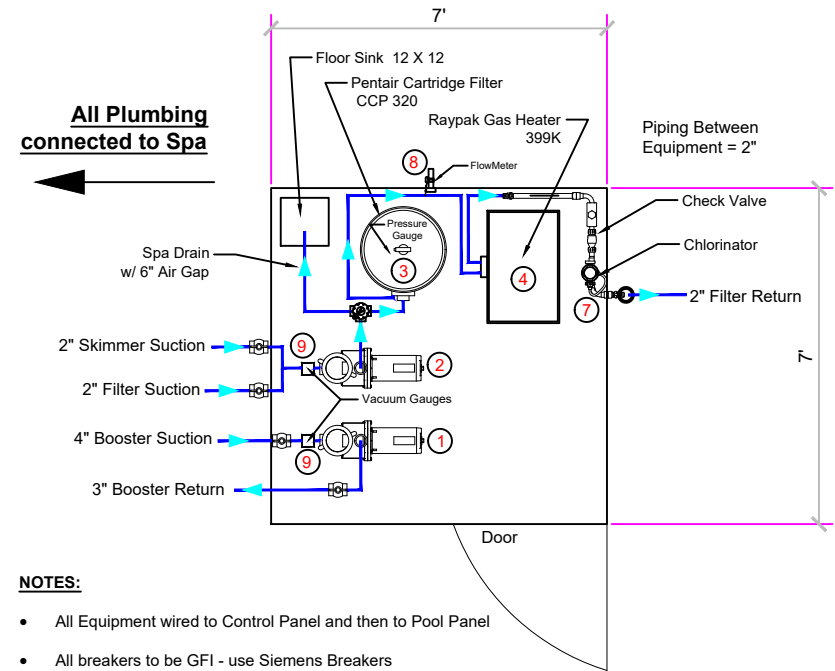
7'

Floor Sink 12 X 12

Pentair Cartridge Filter
CCP 320

All Plumbing connected to Spa

Raypak Gas Heater
399K

Piping Between Equipment = 2"

8
FlowMeter

Check Valve

Pressure Gauge

Spa Drain
w/ 6" Air Gap

3

4

Chlorinator

7

2" Filter Return

7'

2" Skimmer Suction

9

2

2" Filter Suction

Vacuum Gauges

4" Booster Suction

1

9

3" Booster Return

Door

NOTES:

- All Equipment wired to Control Panel and then to Pool Panel

- All breakers to be GFI - use Siemens Breakers